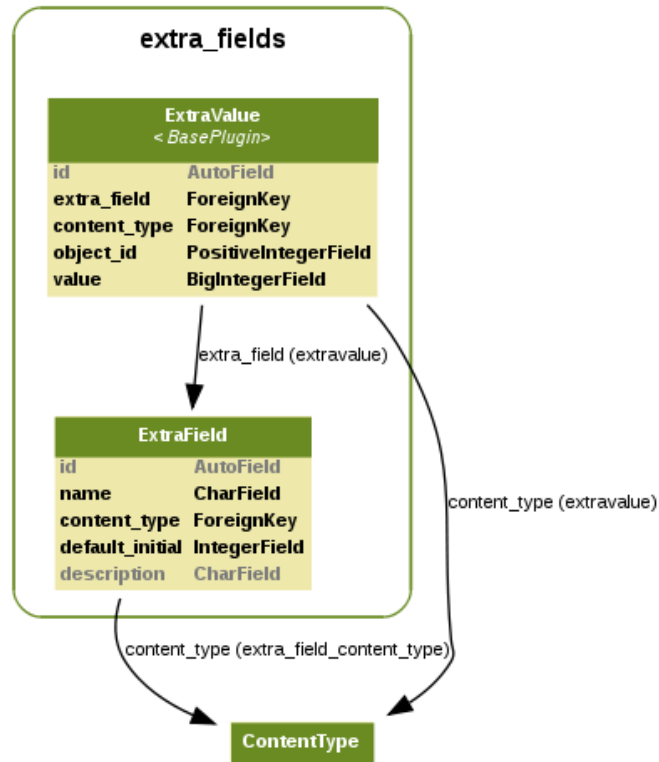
extra_fields

ExtraValue
< BasePlugin>

| id | AutoField |
|---|---|
| extra_field | ForeignKey |
| content_type | ForeignKey |
| object_id | PositiveIntegerField |
| value | BigIntegerField |

extra_field (extravalue)

ExtraField

| id | AutoField |
|---|---|
| name | CharField |
| content_type | ForeignKey |
| default_initial | IntegerField |
| description | CharField |

content_type (extravalue)

content_type (extra_field_content_type)

ContentType